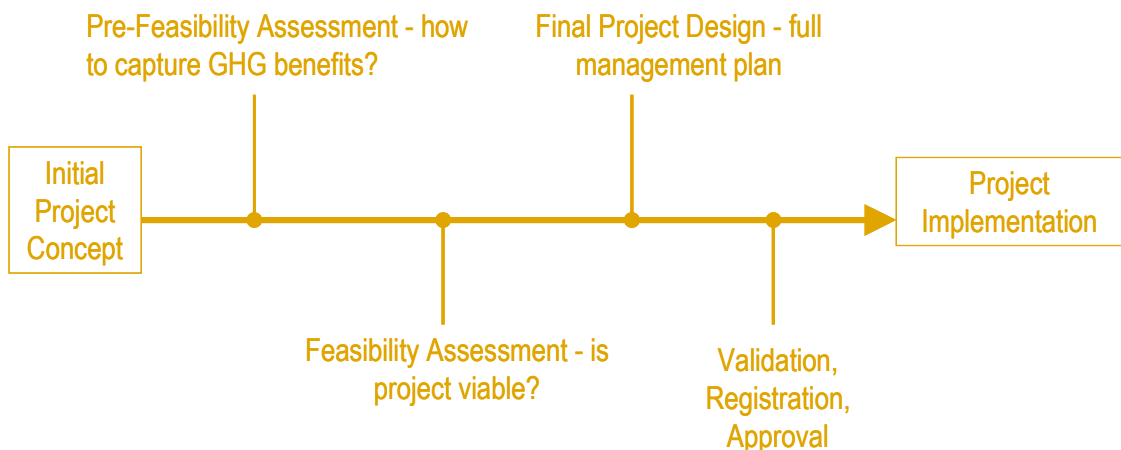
Pre-Feasibility Assessment - how to capture GHG benefits?

Final Project Design - full management plan

Initial Project Concept

Project Implementation

Feasibility Assessment - is project viable?

Validation, Registration, Approval